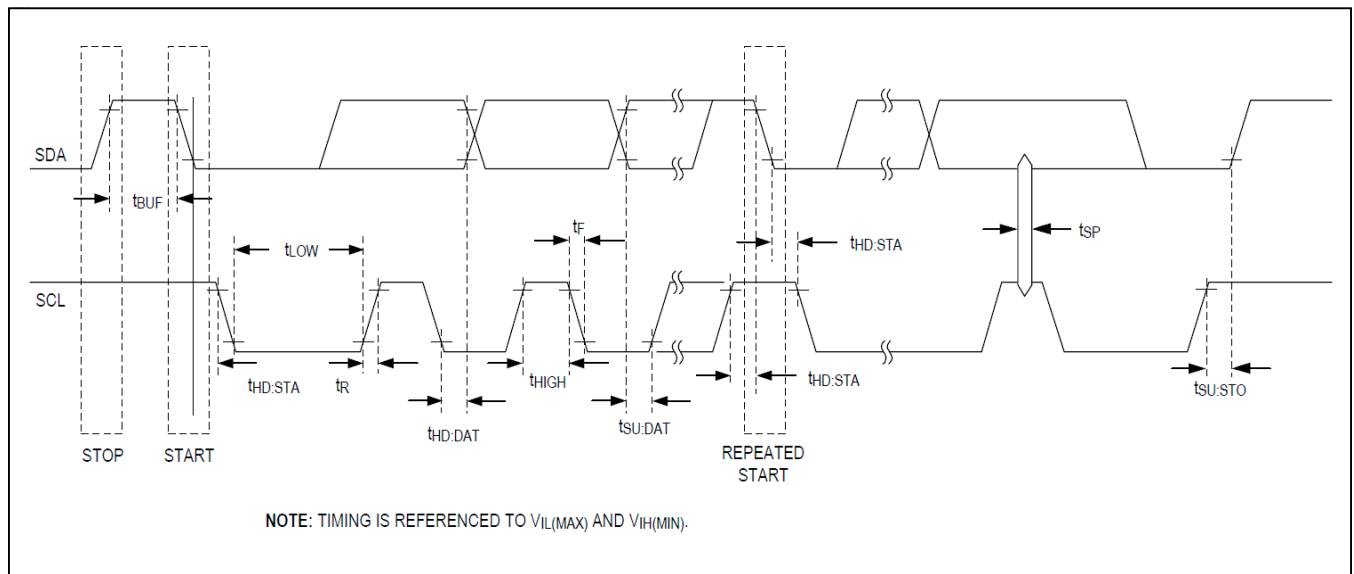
SDA

$t_{BUF}$

$t_{F}$

$t_{HD:STA}$

$t_{SP}$

$t_{LOW}$

SCL

$t_{HD:STA}$

$t_{R}$

$t_{HIGH}$

$t_{HD:STA}$

$t_{SU:STO}$

$t_{HD:DAT}$

$t_{SU:DAT}$

STOP

START

REPEATED START

**NOTE:** TIMING IS REFERENCED TO $V_{IL(MAX)}$ AND $V_{IH(MIN)}$.